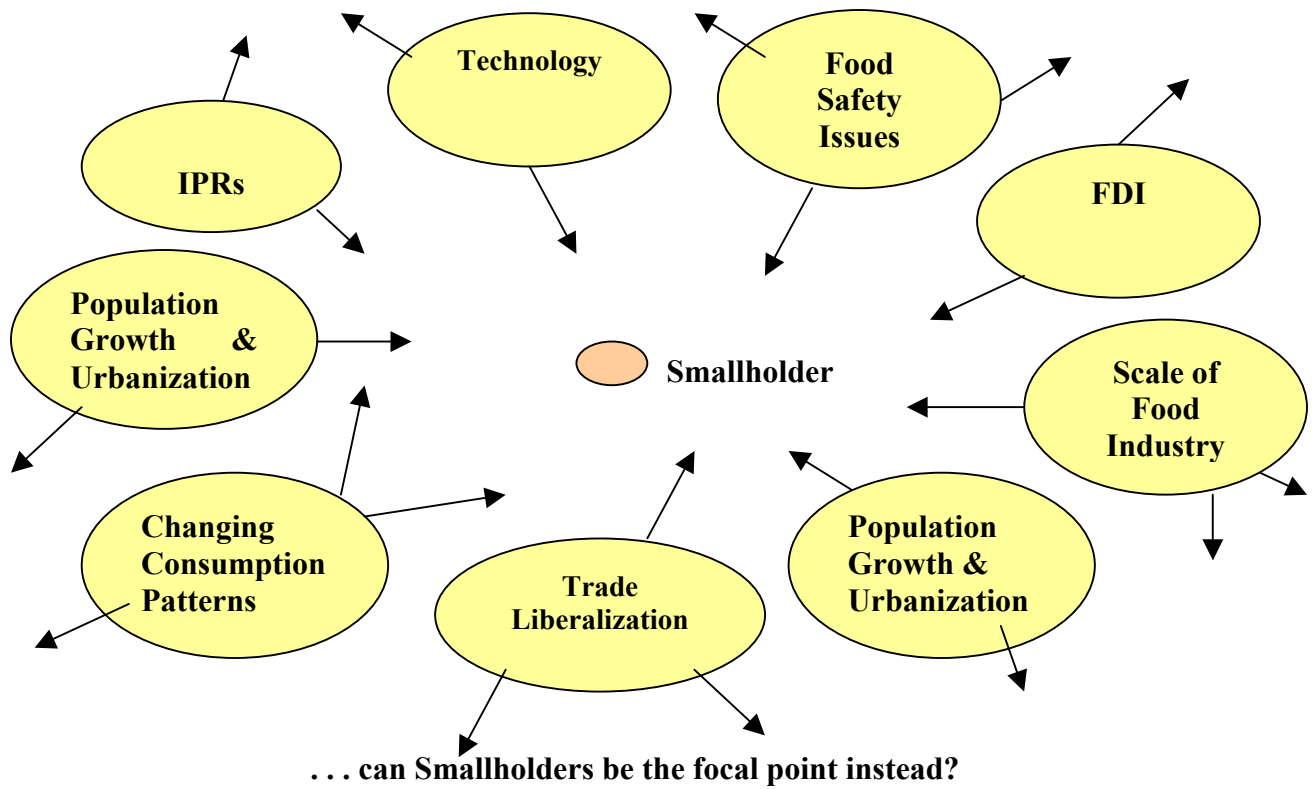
Technology

Food Safety Issues

IPRs

FDI

Population Growth & Urbanization

Smallholder

Scale of Food Industry

Changing Consumption Patterns

Trade Liberalization

Population Growth & Urbanization

. . . can Smallholders be the focal point instead?